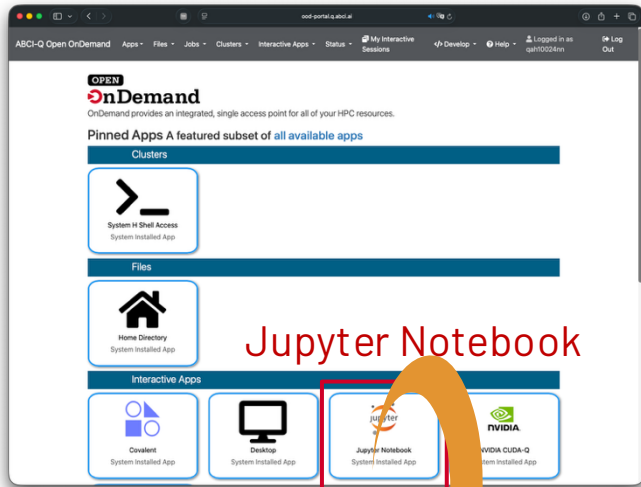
ood-portal.q.abci.ai

ABCI-Q Open OnDemand Apps Files Jobs Clusters Interactive Apps Status My Interactive Sessions Develop Help Logged in as qah10024nn Log Out

OPEN
OnDemand
OnDemand provides an integrated, single access point for all of your HPC resources.

Pinned Apps A featured subset of all available apps

Clusters

System H Shell Access
System Installed App

Files

Home Directory
System Installed App

Jupyter Notebook

Interactive Apps

Covalent
System Installed App

Desktop
System Installed App

jupyter
Jupyter Notebook
System Installed App

NVIDIA
NVIDIA CUDA-Q
System Installed App